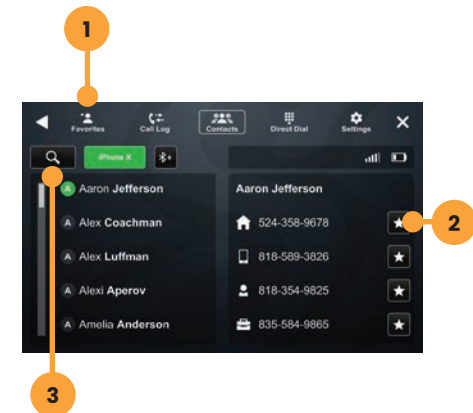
1

Favorites
Call Log
Contacts
Direct Dial
Settings

iPhone X

A Aaron Jefferson
A Alex Coachman
A Alex Luffman
A Alexi Aperov
A Amelia Anderson

Aaron Jefferson
524-358-9678
818-589-3826
818-354-9825
835-584-9865

2

3